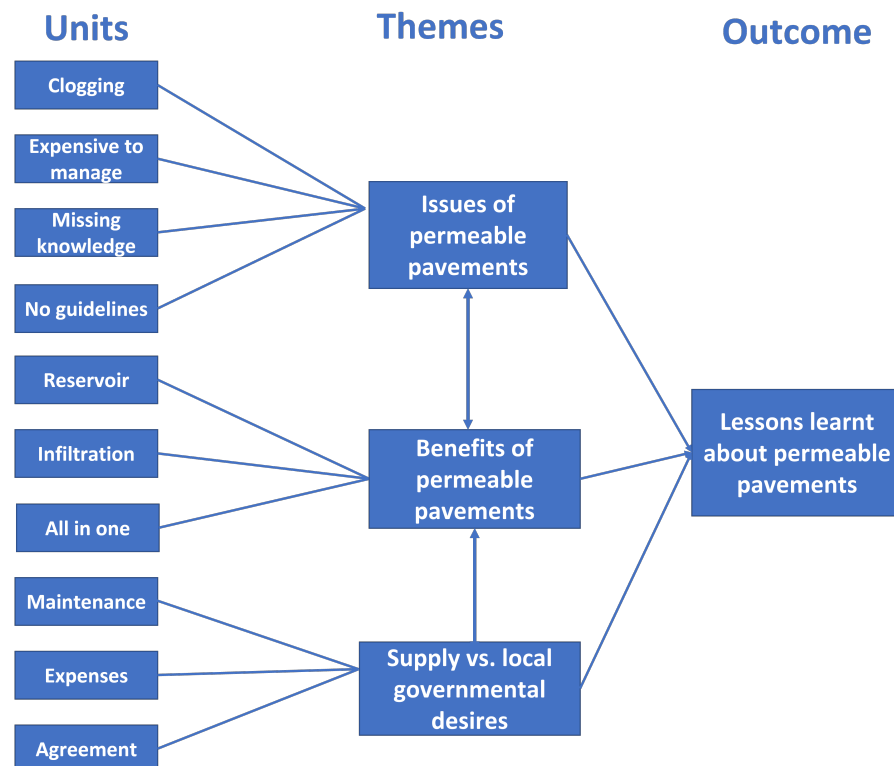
Units

Themes

Outcome

Clogging

Expensive to manage

Missing knowledge

No guidelines

Reservoir

Infiltration

All in one

Maintenance

Expenses

Agreement

Issues of permeable pavements

Benefits of permeable pavements

Supply vs. local governmental desires

Lessons learnt about permeable pavements